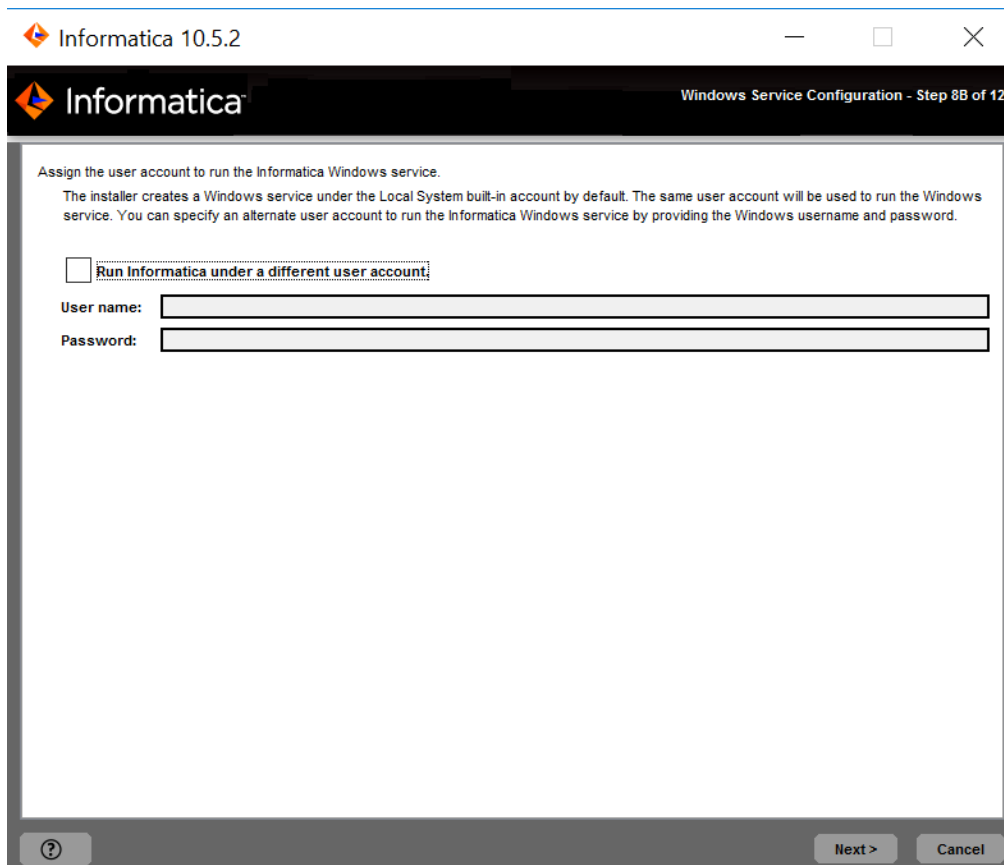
Informatica 10.5.2

Informatica

Windows Service Configuration - Step 8B of 12

Assign the user account to run the Informatica Windows service.

The installer creates a Windows service under the Local System built-in account by default. The same user account will be used to run the Windows service. You can specify an alternate user account to run the Informatica Windows service by providing the Windows username and password.

Run Informatica under a different user account.

User name:

Password:

?

Next >

Cancel